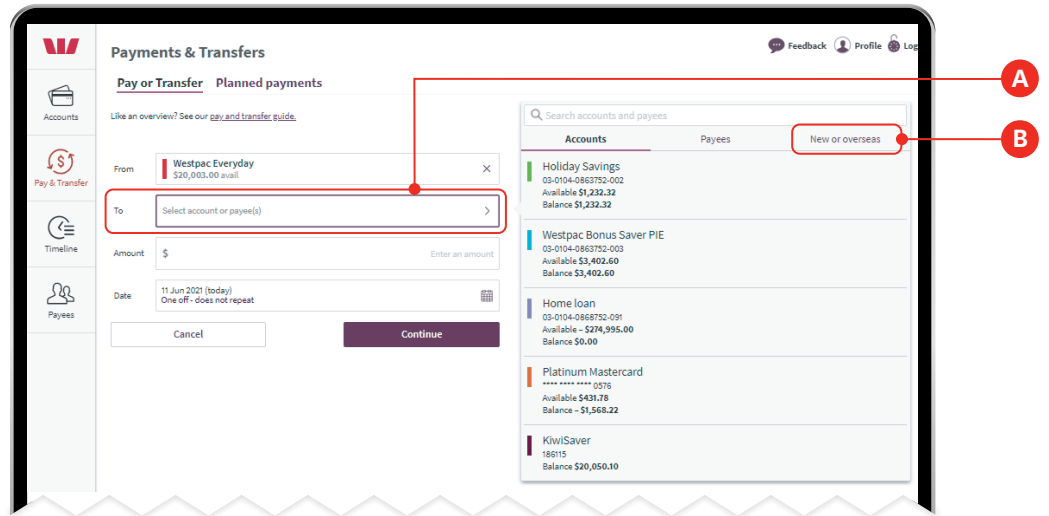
Payments & Transfers

Feedback Profile Log

Accounts

Pay & Transfer

Timeline

Payees

Pay or Transfer Planned payments

Like an overview? See our pay and transfer guide.

From Westpac Everyday $20,003.00 avail

To Select account or payee(s)

Amount $ Enter an amount

Date 11 Jun 2021 (today) One off - does not repeat

Cancel

Continue

A

B

Search accounts and payees

Accounts Payees New or overseas

Holiday Savings
03-0104-0863752-002
Available $1,232.32
Balance $1,232.32

Westpac Bonus Saver PIE
03-0104-0863752-003
Available $3,402.60
Balance $3,402.60

Home loan
03-0104-0868752-091
Available – $274,995.00
Balance $0.00

Platinum Mastercard
**** **** **** 0576
Available $431.78
Balance – $1,568.22

KiwiSaver
186115
Balance $20,050.10